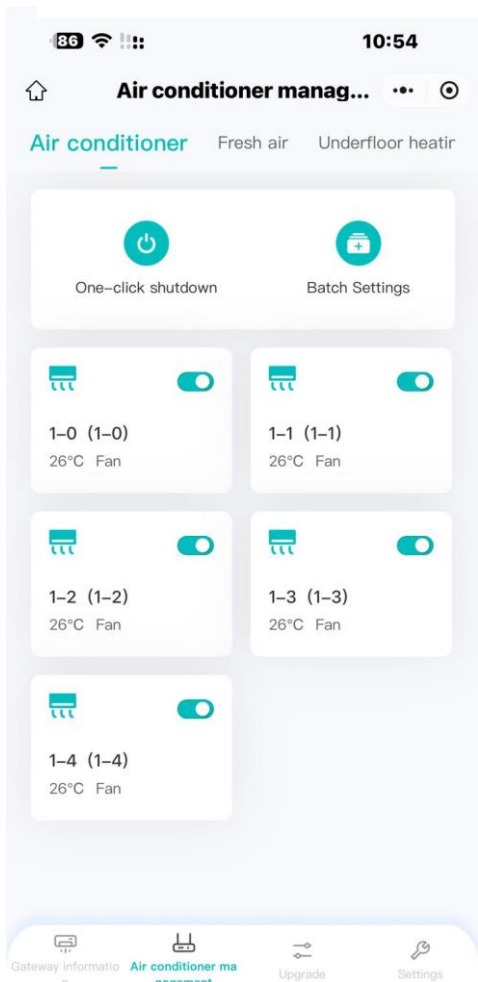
86 10:54

Air conditioner manag...

Air conditioner Fresh air Underfloor heatir

One-click shutdown

Batch Settings

1-0 (1-0)
26°C Fan

1-1 (1-1)
26°C Fan

1-2 (1-2)
26°C Fan

1-3 (1-3)
26°C Fan

1-4 (1-4)
26°C Fan

Gateway informatio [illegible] Air conditioner ma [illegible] Upgrade Settings